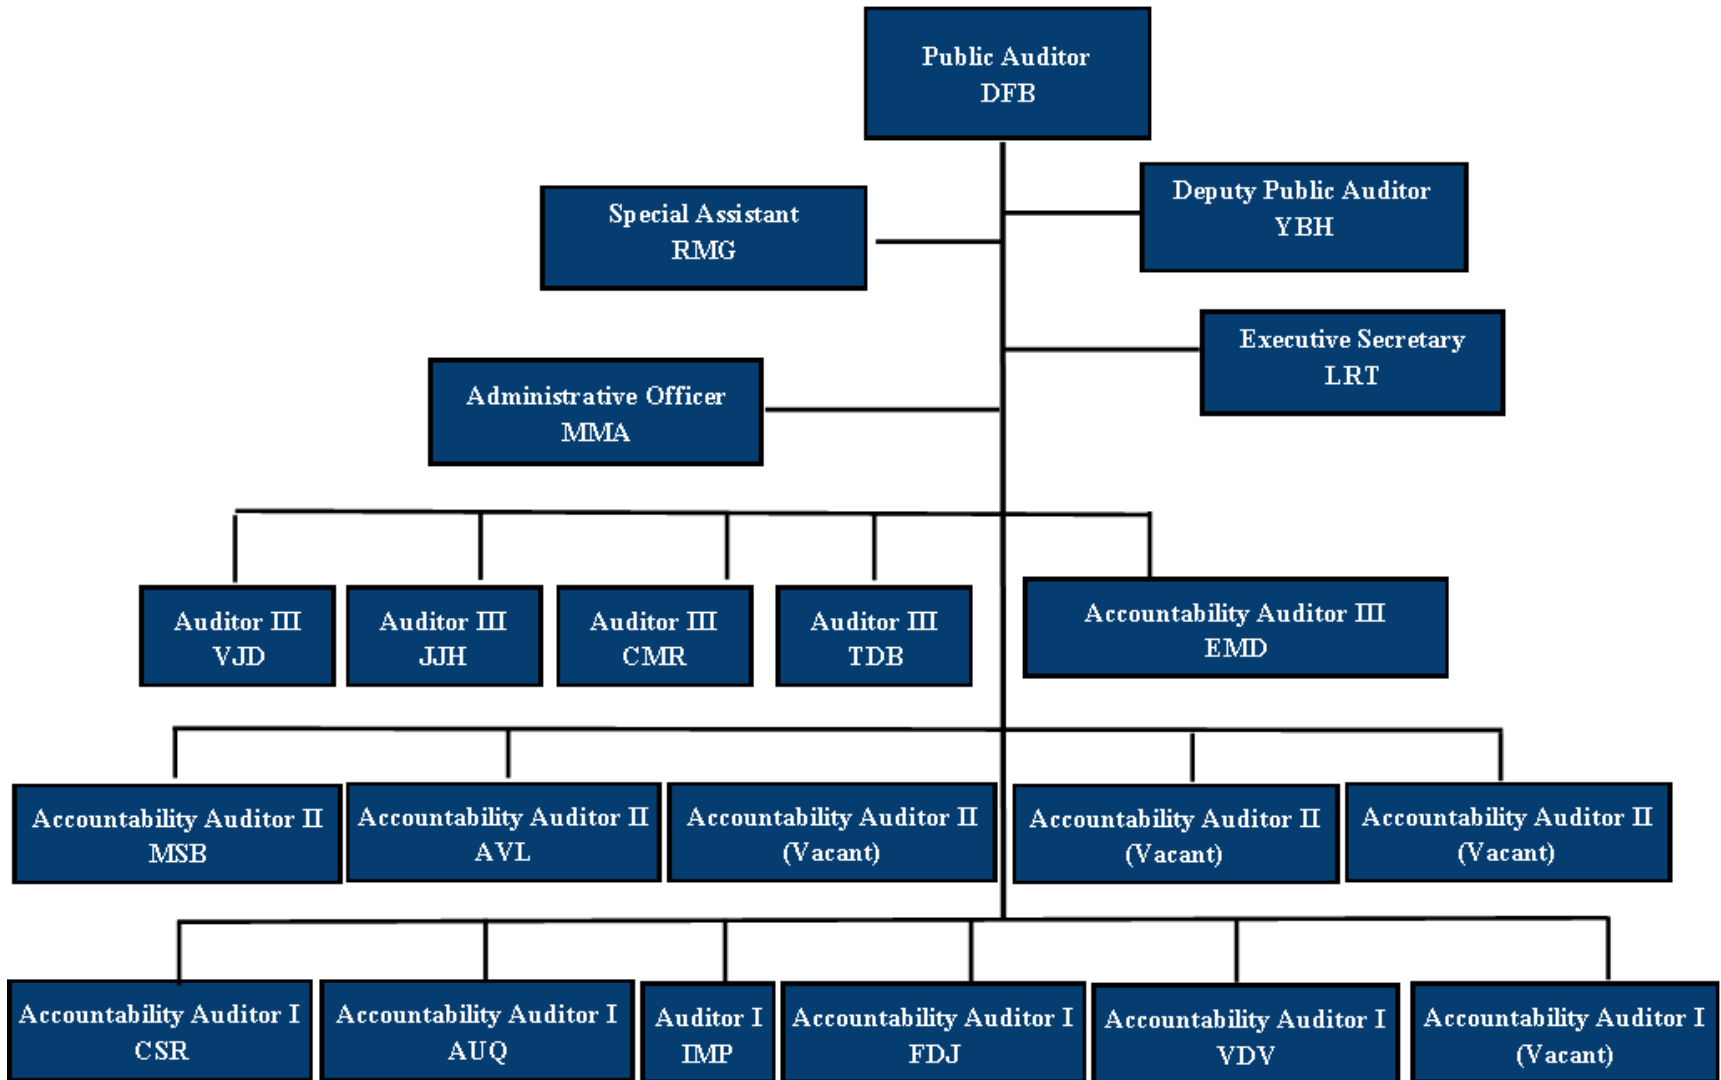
Public Auditor
DFB

Special Assistant
RMG

Deputy Public Auditor
YBH

Executive Secretary
LRT

Administrative Officer
MMA

Auditor III
VJD

Auditor III
JJH

Auditor III
CMR

Auditor III
TDB

Accountability Auditor III
EMD

Accountability Auditor II
MSB

Accountability Auditor II
AVL

Accountability Auditor II
(Vacant)

Accountability Auditor II
(Vacant)

Accountability Auditor II
(Vacant)

Accountability Auditor I
CSR

Accountability Auditor I
AUQ

Auditor I
IMP

Accountability Auditor I
FDJ

Accountability Auditor I
VDV

Accountability Auditor I
(Vacant)